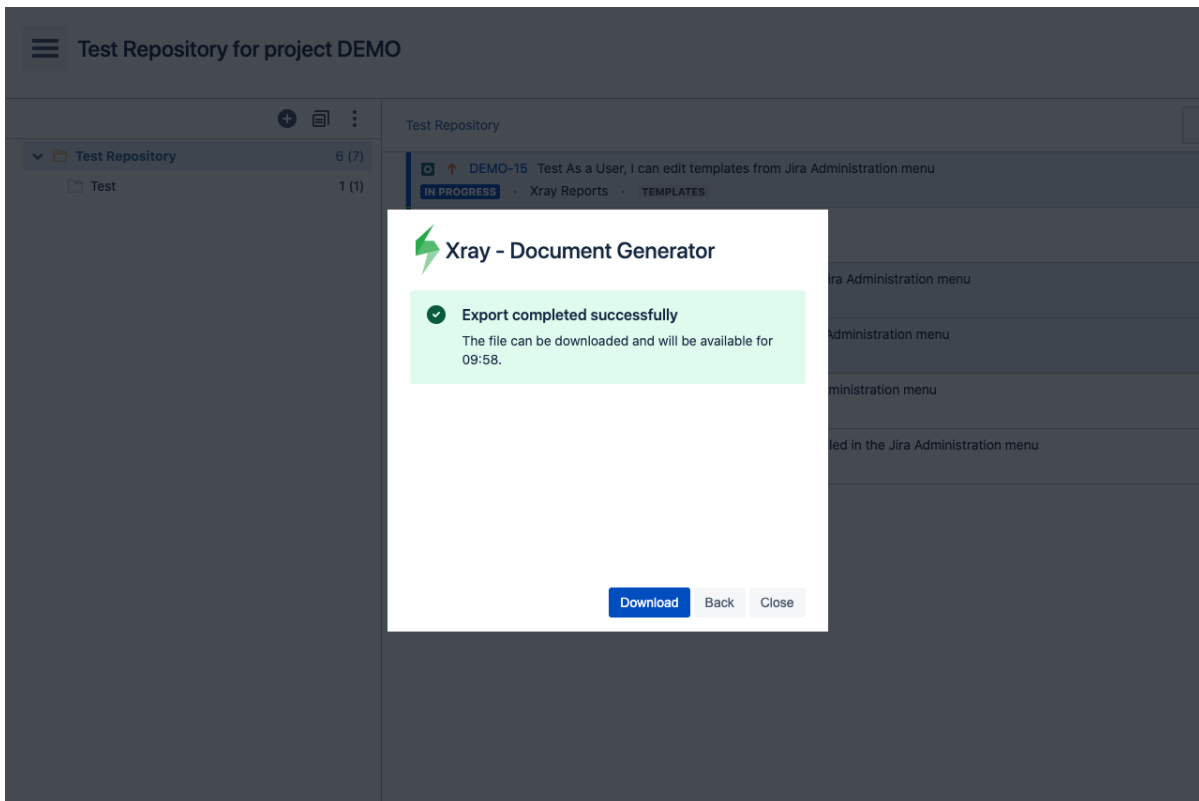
Test Repository for project DEMO

Test Repository 6 (7)
Test 1 (1)

Test Repository

DEMO-15 Test As a User, I can edit templates from Jira Administration menu
IN PROGRESS · Xray Reports · TEMPLATES

ira Administration menu

Administration menu

ministration menu

led in the Jira Administration menu

Xray - Document Generator

Export completed successfully
The file can be downloaded and will be available for 09:58.

Download Back Close